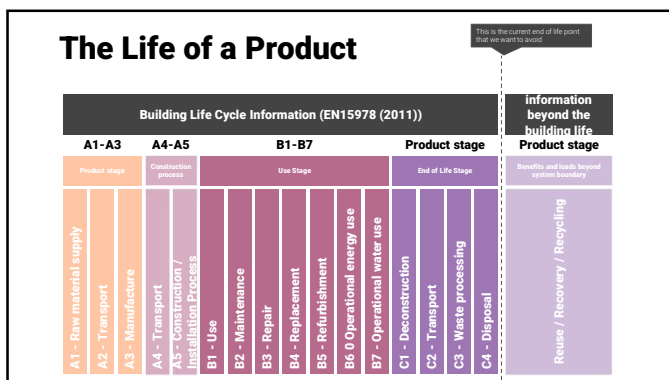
The Life of a Product

This is the current end of life point that we want to avoid

Building Life Cycle Information (EN15978 (2011))

information beyond the building life

| A1-A3 | A4-A5 | B1-B7 | Product stage | Product stage |
|---|---|---|---|---|
| Product stage | Construction process | Use Stage | End of Life Stage | Benefits and loads beyond system boundary |

A1 - Raw material supply
A2 - Transport
A3 - Manufacture
A4 - Transport
A5 - Construction / Installation Process
B1 - Use
B2 - Maintenance
B3 - Repair
B4 - Replacement
B5 - Refurbishment
B6 0 Operational energy use
B7 - Operational water use
C1 - Deconstruction
C2 - Transport
C3 - Waste processing
C4 - Disposal
Reuse / Recovery / Recycling